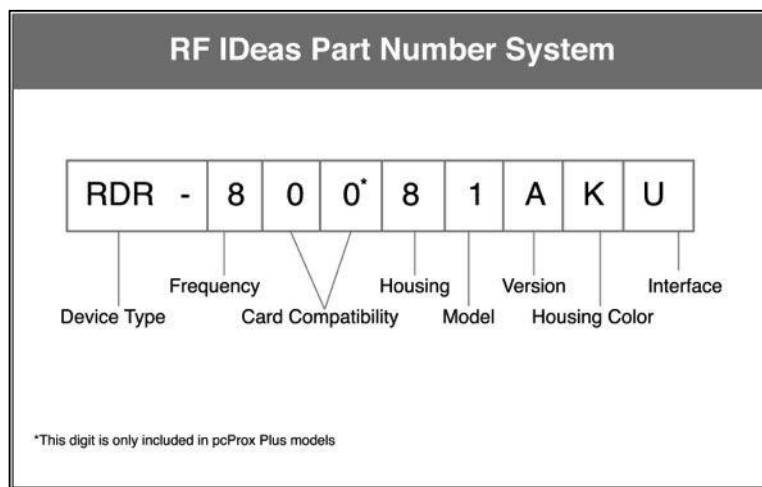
RF IDeas Part Number System

| RDR - | 8 | 0 | 0* | 8 | 1 | A | K | U |
|---|---|---|---|---|---|---|---|---|

Frequency

Housing

Version

Interface

Device Type

Card Compatibility

Model

Housing Color

*This digit is only included in pcProx Plus models